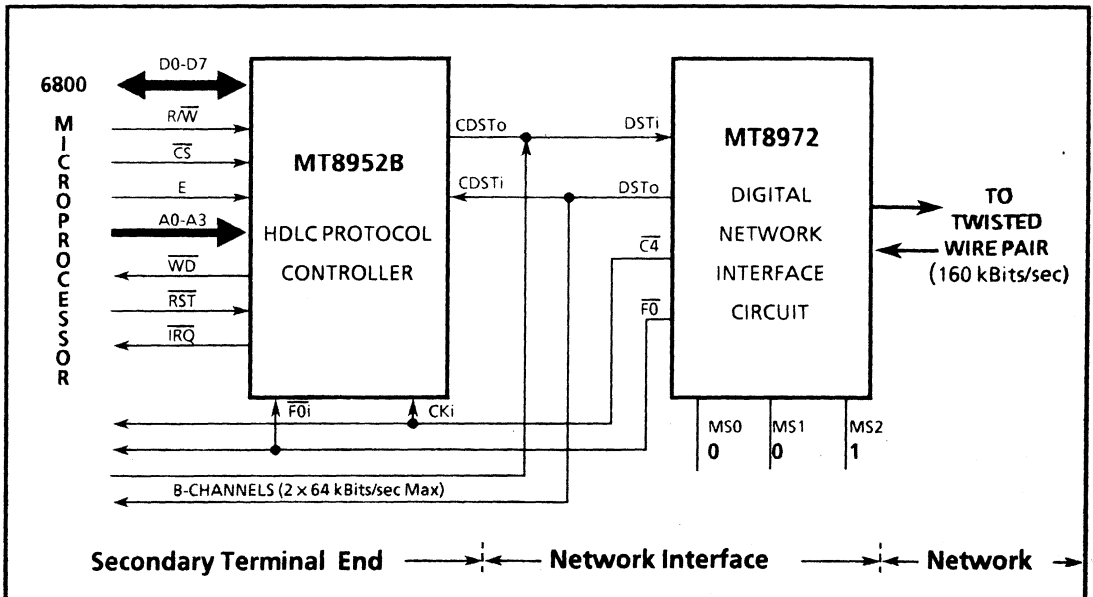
6800

MICROPROCESSOR

D0-D7

$R/\overline{W}$

$\overline{CS}$

E

A0-A3

$\overline{WD}$

$\overline{RST}$

$\overline{IRQ}$

MT8952B

HDLC PROTOCOL CONTROLLER

CDSTo

CDSTi

$\overline{F0}$i

CKi

DSTi

DSTo

$\overline{C4}$

$\overline{F0}$

MT8972

DIGITAL NETWORK INTERFACE CIRCUIT

MS0 0

MS1 0

MS2 1

TO TWISTED WIRE PAIR (160 kBits/sec)

B-CHANNELS (2 × 64 kBits/sec Max)

Secondary Terminal End → ← Network Interface → ← Network →